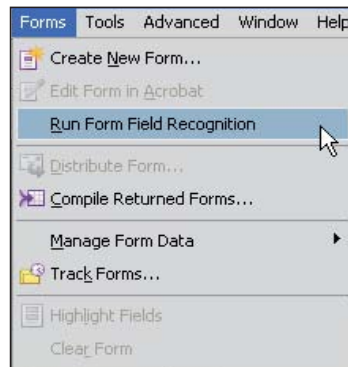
Forms Tools Advanced Window Help

Create New Form...
Edit Form in Acrobat
Run Form Field Recognition
Distribute Form...
Compile Returned Forms...
Manage Form Data
Track Forms...
Highlight Fields
Clear Form